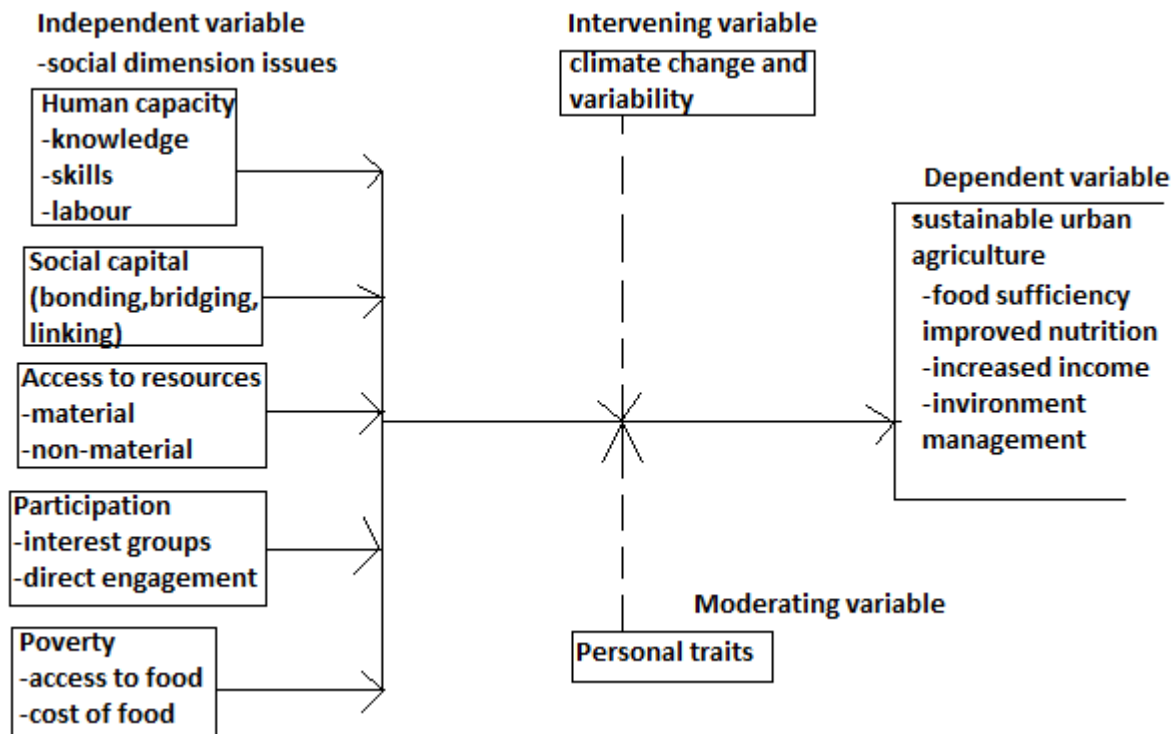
Independent variable
-social dimension issues

Human capacity
-knowledge
-skills
-labour

Social capital (bonding,bridging, linking)

Access to resources
-material
-non-material

Participation
-interest groups
-direct engagement

Poverty
-access to food
-cost of food

Intervening variable
climate change and variability

Dependent variable
sustainable urban agriculture
-food sufficiency
improved nutrition
-increased income
-invironment management

Moderating variable
Personal traits